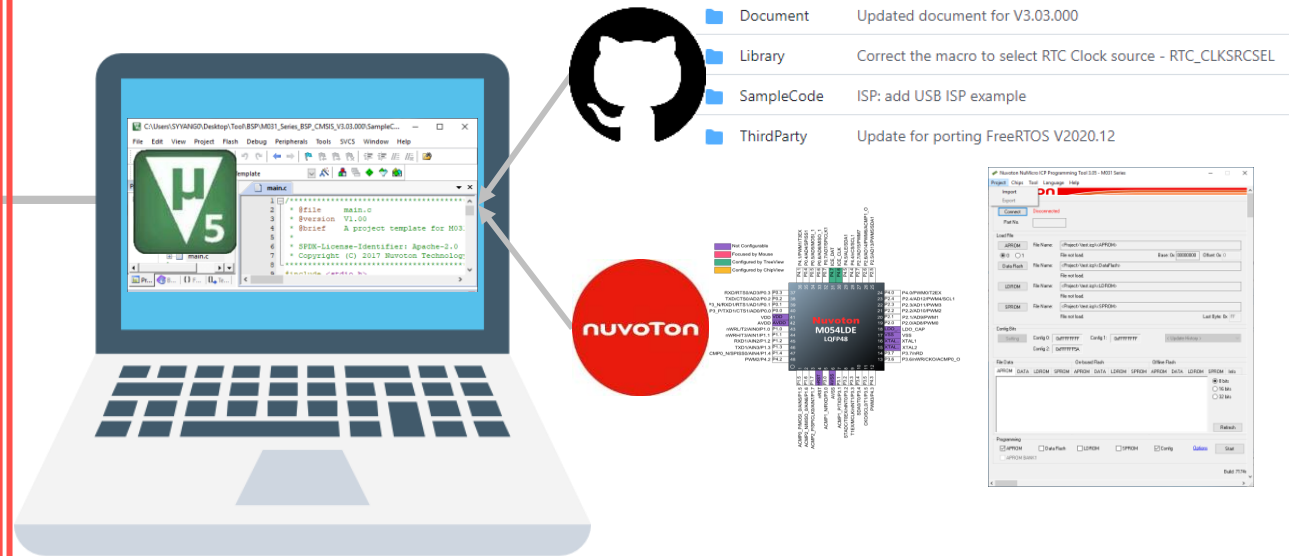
Document Updated document for V3.03.000
Library Correct the macro to select RTC Clock source - RTC_CLKSRCSEL
SampleCode ISP: add USB ISP example
ThirdParty Update for porting FreeRTOS V2020.12

C:\Users\SYYANG0\Desktop\Tool\BSP\M031_Series_BSP_CMSIS_V3.03.000\SampleC...
File Edit View Project Flash Debug Peripherals Tools SVCS Window Help
main.c
2 * @file main.c
3 * @version V1.00
4 * @brief A project template for M03
5 *
6 * SPDX-License-Identifier: Apache-2.0
7 * Copyright (C) 2017 Nuvoton Technolog
main.c

Not Configurable
Focused by Mouse
Configured by TreeView
Configured by ChipView
nuvoton
M054LDE
LQFP48

nuvoTon

Nuvoton NuMicro ICP Programming Tool 3.05 - M031 Series
Project Chips Tool Language Help
Import
Export
Connect Disconnected
Load File
APROM File Name: File not load.
Data Flash File Name: File not load.
LDROM File Name: File not load.
SPROM File Name: File not load.
Config Bits
Config 0 Config 1 Config 2
File Data
APROM DATA LDROM SPROM
8 bits
16 bits
32 bits
Refresh
Programming
APROM Data Flash LDROM SPROM Config Options Start